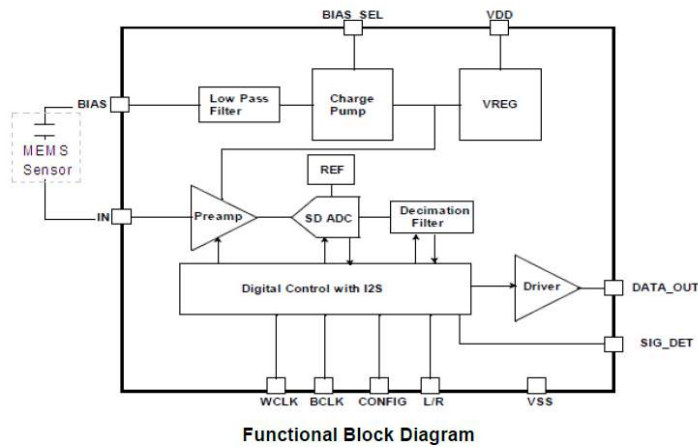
BIAS_SEL
VDD
BIAS
Low Pass Filter
Charge Pump
VREG
MEMS Sensor
REF
IN
Preamp
SD ADC
Decimation Filter
Digital Control with I2S
Driver
DATA_OUT
SIG_DET
WCLK
BCLK
CONFIG
L/R
VSS

Functional Block Diagram